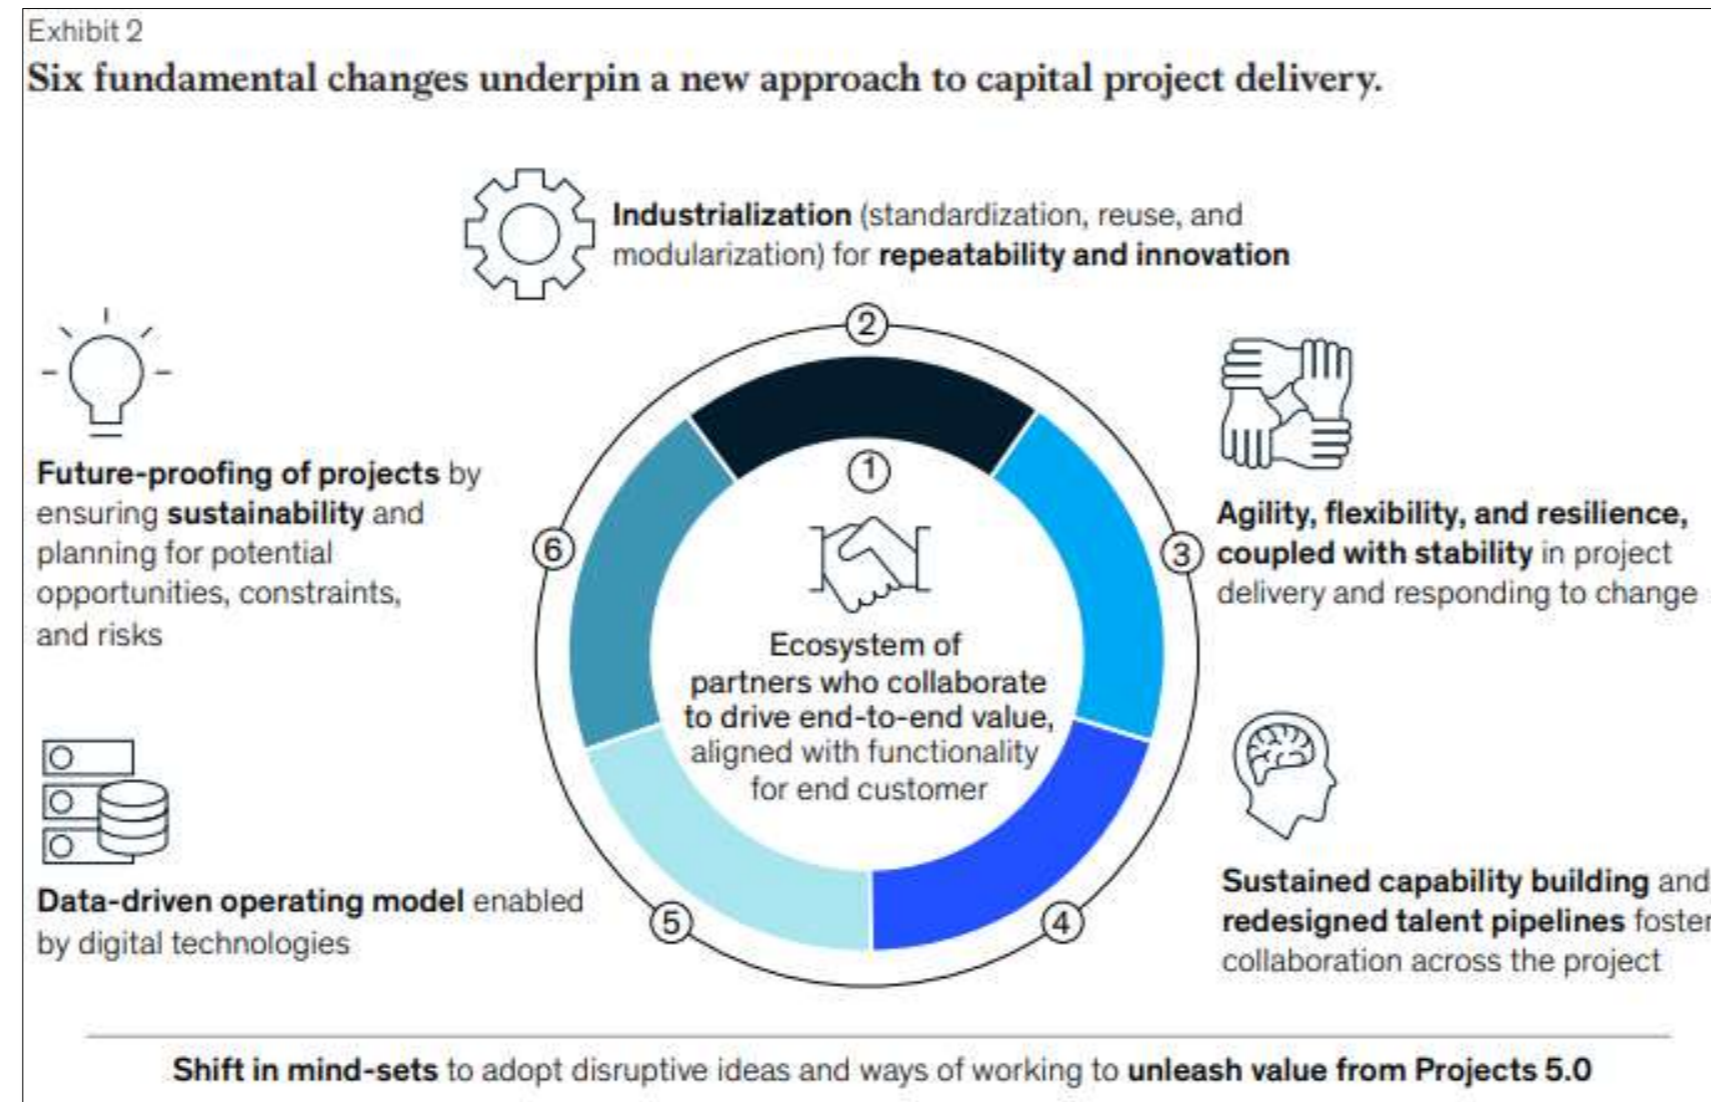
Exhibit 2

Six fundamental changes underpin a new approach to capital project delivery.

Industrialization (standardization, reuse, and modularization) for repeatability and innovation

2

Future-proofing of projects by ensuring sustainability and planning for potential opportunities, constraints, and risks

1

6

Ecosystem of partners who collaborate to drive end-to-end value, aligned with functionality for end customer

3

Agility, flexibility, and resilience, coupled with stability in project delivery and responding to change

Data-driven operating model enabled by digital technologies

5

4

Sustained capability building and redesigned talent pipelines foster collaboration across the project

Shift in mind-sets to adopt disruptive ideas and ways of working to unleash value from Projects 5.0